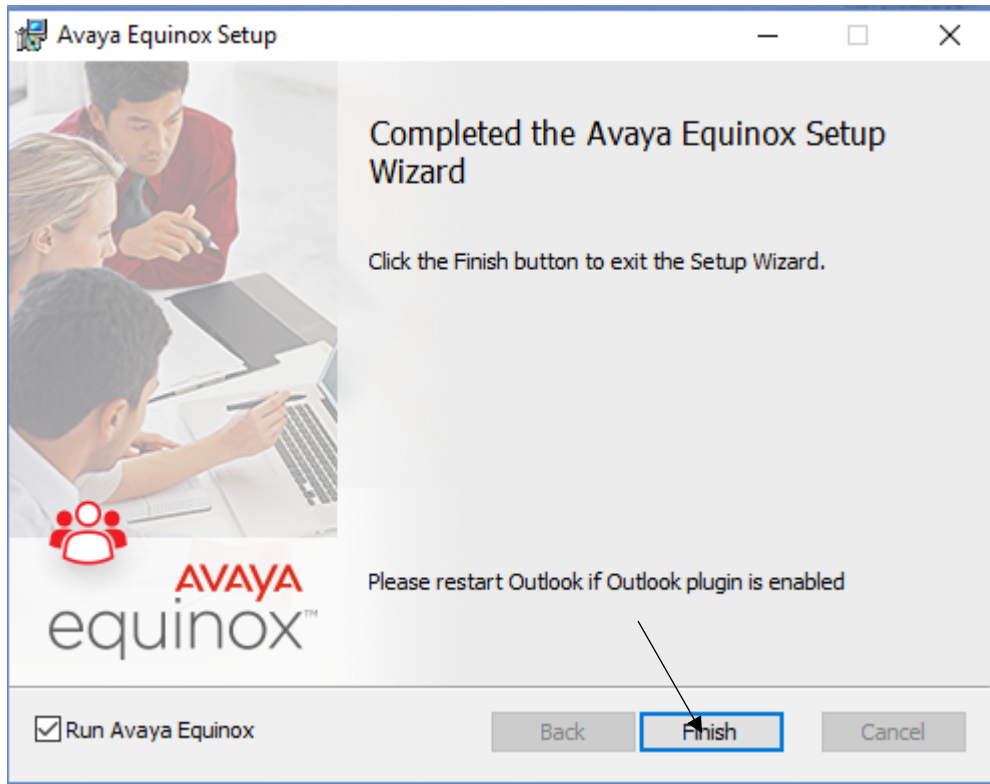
Avaya Equinox Setup

Completed the Avaya Equinox Setup Wizard

Click the Finish button to exit the Setup Wizard.

AVAYA
equinox™

Please restart Outlook if Outlook plugin is enabled

Run Avaya Equinox

Back

Finish

Cancel